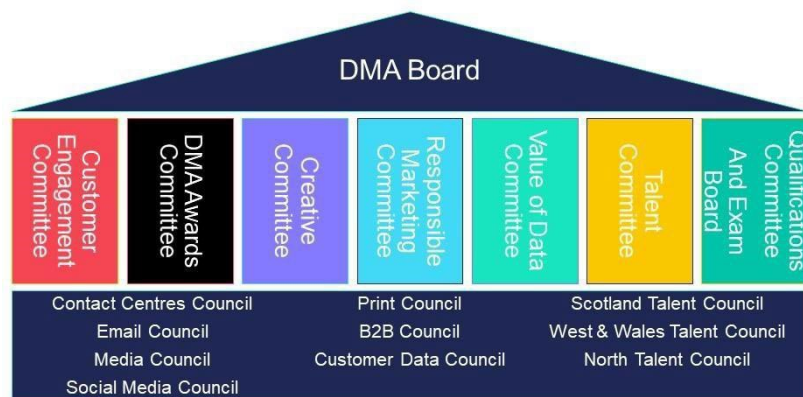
DMA Board

Customer Engagement Committee

DMA Awards Committee

Creative Committee

Responsible Marketing Committee

Value of Data Committee

Talent Committee

Qualifications Committee And Exam Board

Contact Centres Council
Email Council
Media Council
Social Media Council

Print Council
B2B Council
Customer Data Council

Scotland Talent Council
West & Wales Talent Council
North Talent Council